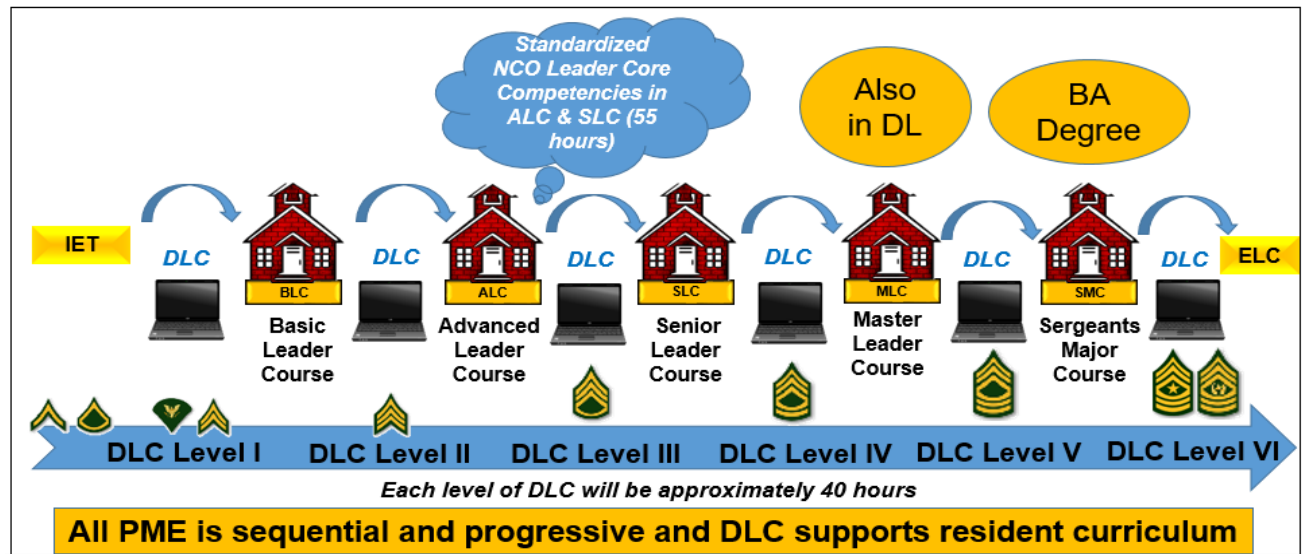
Standardized NCO Leader Core Competencies in ALC & SLC (55 hours)

Also in DL

BA Degree

IET

DLC

BLC

Basic Leader Course

DLC

ALC

Advanced Leader Course

DLC

SLC

Senior Leader Course

DLC

MLC

Master Leader Course

DLC

SMC

Sergeants Major Course

DLC

ELC

DLC Level I

DLC Level II

DLC Level III

DLC Level IV

DLC Level V

DLC Level VI

Each level of DLC will be approximately 40 hours

All PME is sequential and progressive and DLC supports resident curriculum